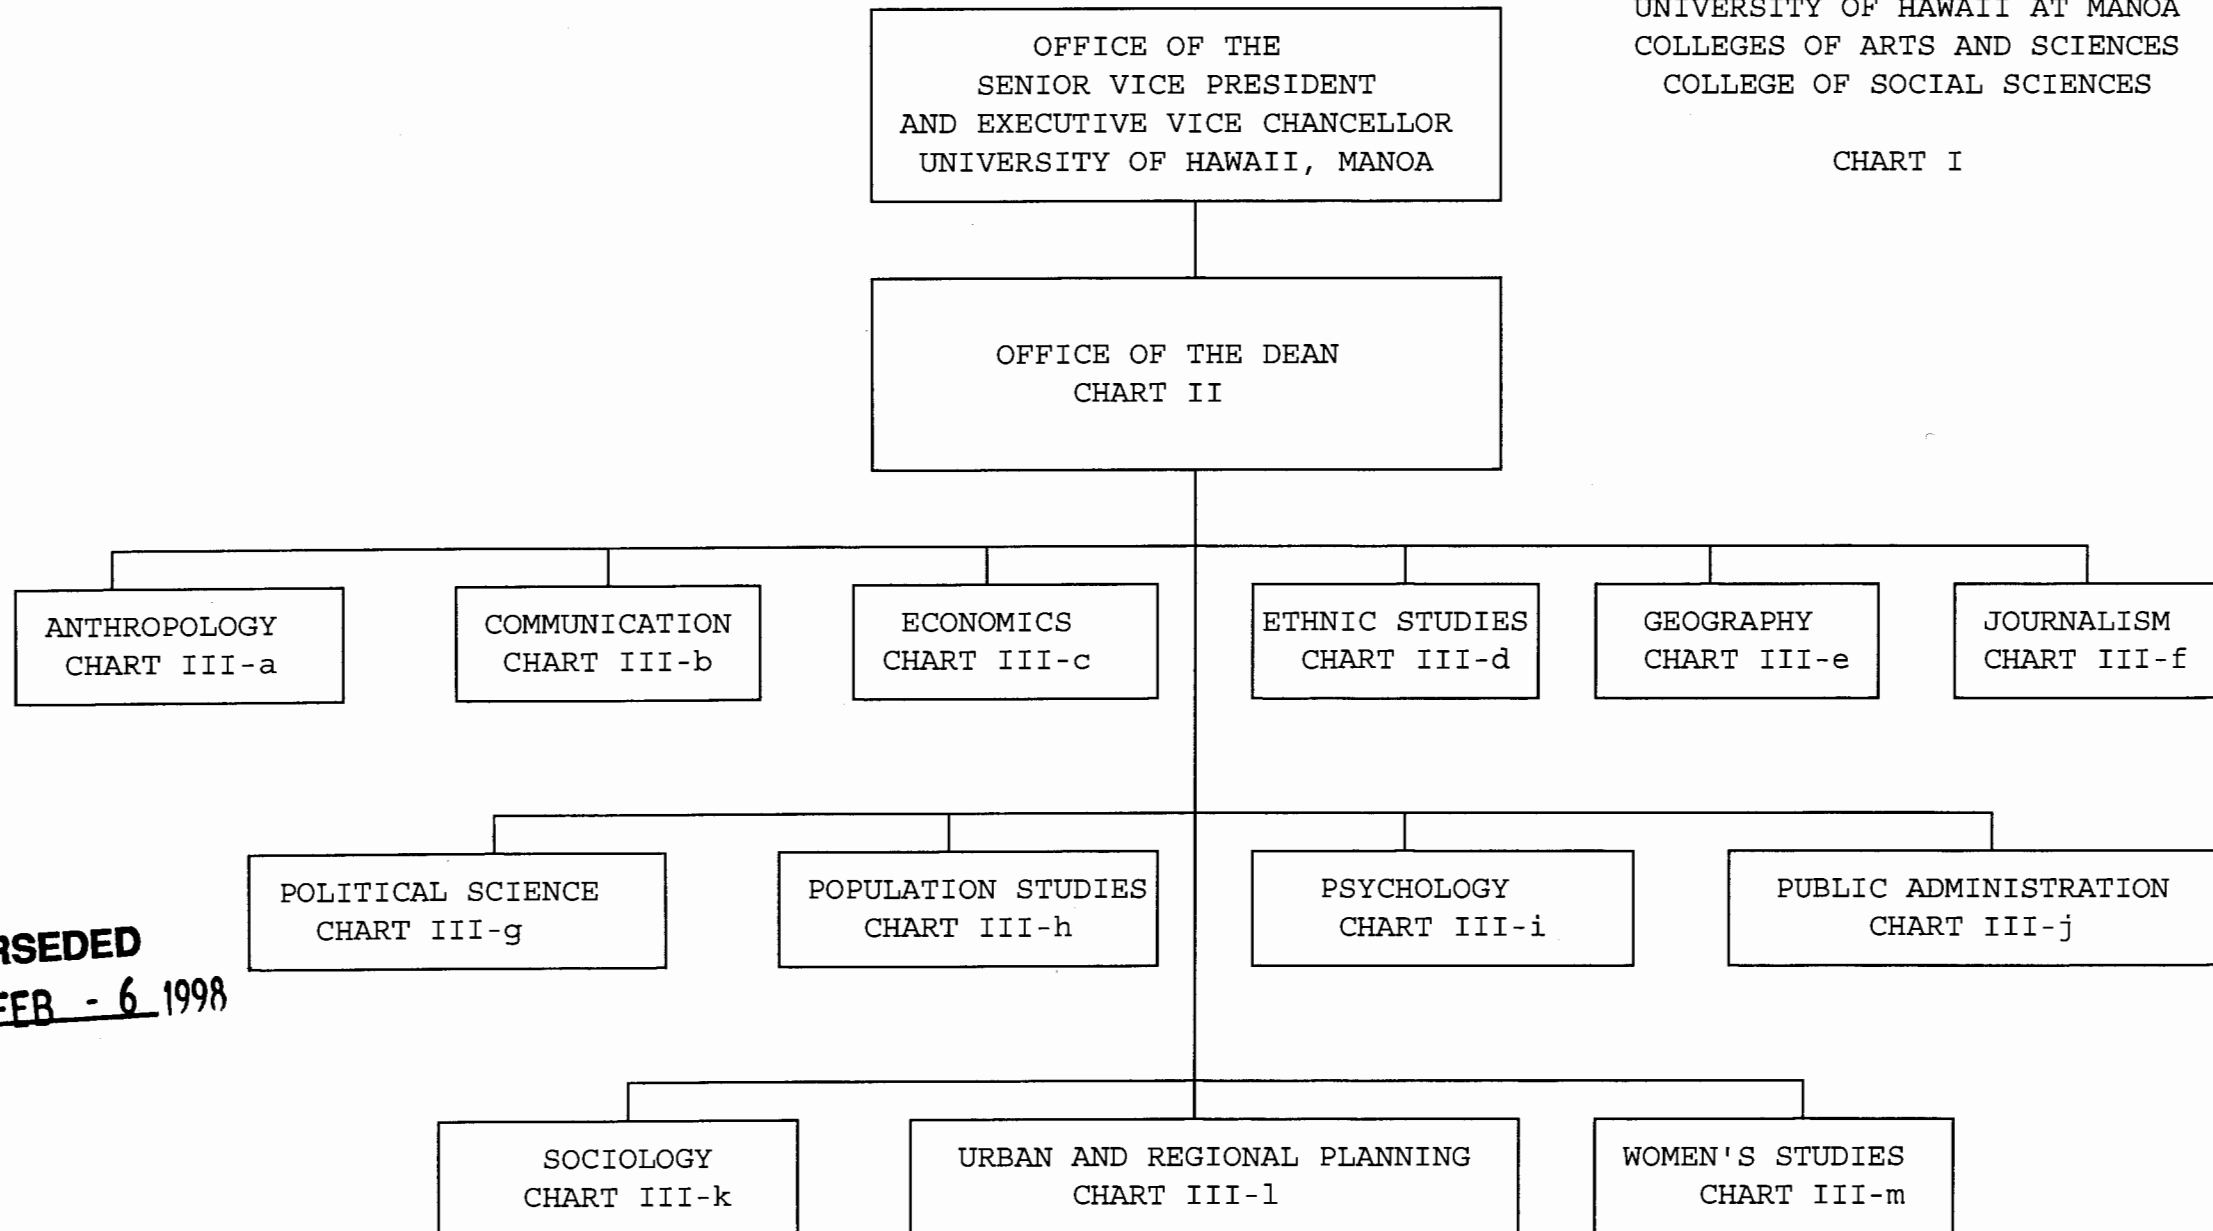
UNIVERSITY OF HAWAII AT MANOA
COLLEGES OF ARTS AND SCIENCES
COLLEGE OF SOCIAL SCIENCES

CHART I

OFFICE OF THE SENIOR VICE PRESIDENT AND EXECUTIVE VICE CHANCELLOR UNIVERSITY OF HAWAII, MANOA

OFFICE OF THE DEAN
CHART II

ANTHROPOLOGY
CHART III-a

COMMUNICATION
CHART III-b

ECONOMICS
CHART III-c

ETHNIC STUDIES
CHART III-d

GEOGRAPHY
CHART III-e

JOURNALISM
CHART III-f

POLITICAL SCIENCE
CHART III-g

POPULATION STUDIES
CHART III-h

PSYCHOLOGY
CHART III-i

PUBLIC ADMINISTRATION
CHART III-j

RSEDED
FEB - 6 1998

SOCIOLOGY
CHART III-k

URBAN AND REGIONAL PLANNING
CHART III-l

WOMEN'S STUDIES
CHART III-m